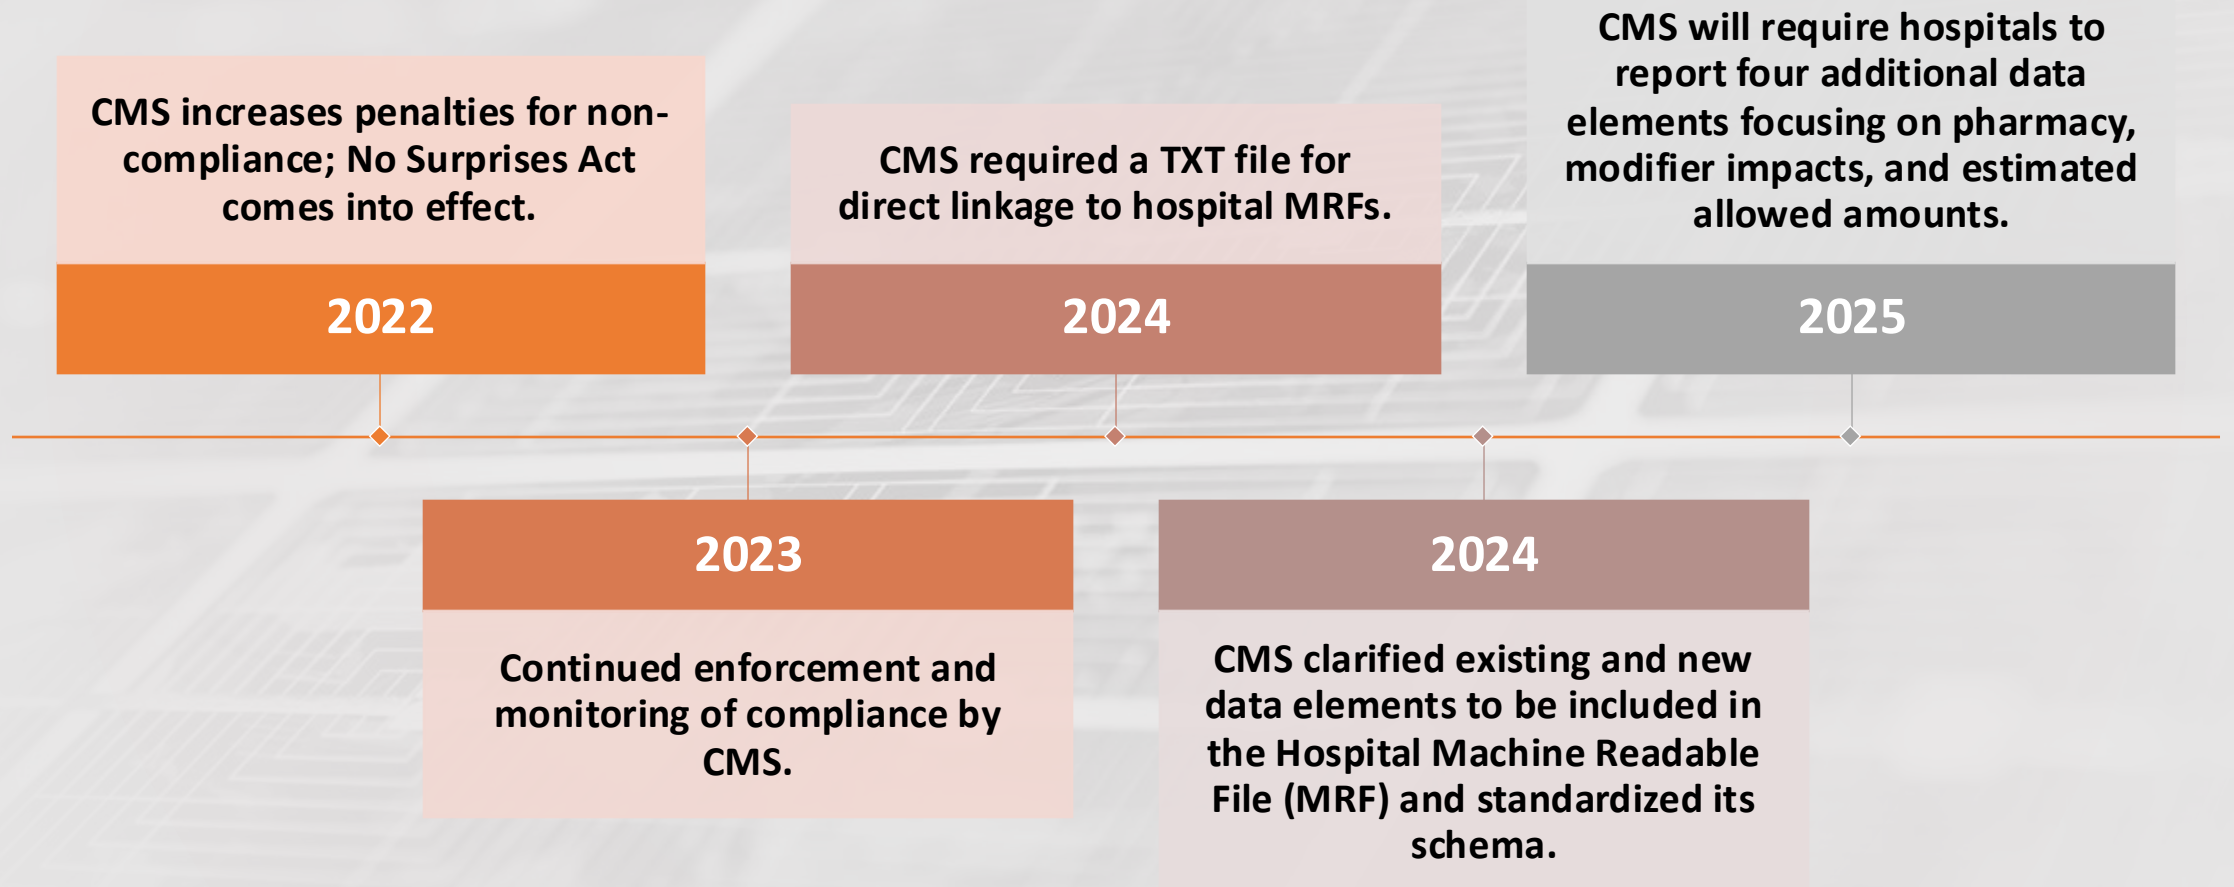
CMS increases penalties for non-compliance; No Surprises Act comes into effect.

2022

2023

Continued enforcement and monitoring of compliance by CMS.

CMS required a TXT file for direct linkage to hospital MRFs.

2024

2024

CMS clarified existing and new data elements to be included in the Hospital Machine Readable File (MRF) and standardized its schema.

CMS will require hospitals to report four additional data elements focusing on pharmacy, modifier impacts, and estimated allowed amounts.

2025